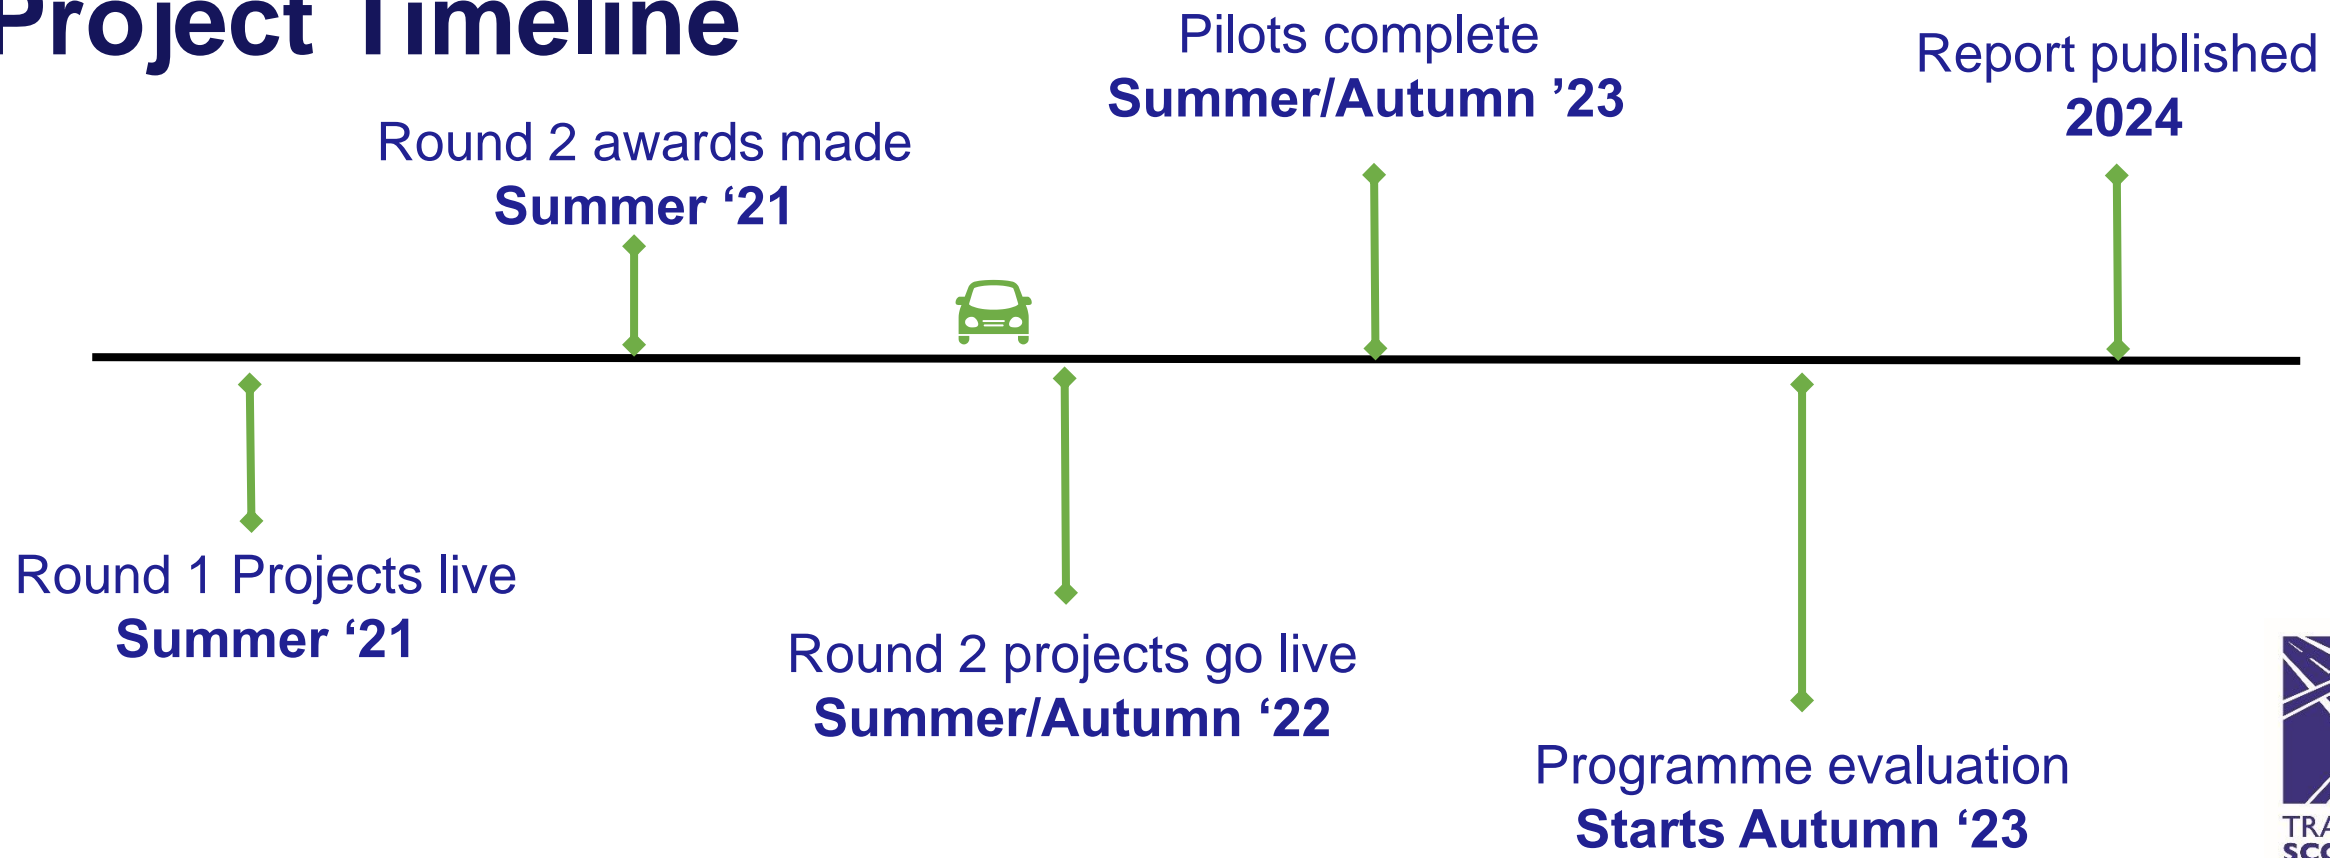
Project Timeline

Round 2 awards made
Summer ‘21

Pilots complete
Summer/Autumn ’23

Report published
2024

Round 1 Projects live
Summer ‘21

Round 2 projects go live
Summer/Autumn ‘22

Programme evaluation
Starts Autumn ‘23

TRA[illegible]
SCO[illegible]